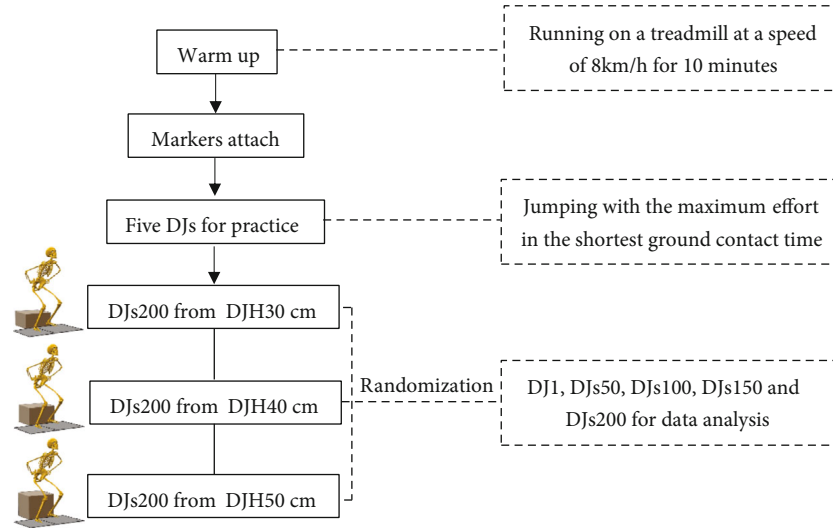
Warm up

Running on a treadmill at a speed of 8km/h for 10 minutes

Markers attach

Five DJs for practice

Jumping with the maximum effort in the shortest ground contact time

DJs200 from DJH30 cm

DJs200 from DJH40 cm

DJs200 from DJH50 cm

Randomization

DJ1, DJs50, DJs100, DJs150 and DJs200 for data analysis